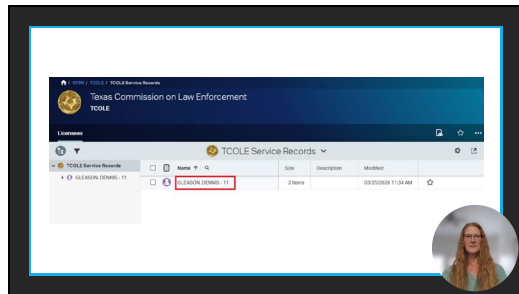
/ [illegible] / TCOLE / TCOLE Service Records

Texas Commission on Law Enforcement
TCOLE

Licensees

TCOLE Service Records

TCOLE Service Records
GLEASON, DENNIS - 11

| | Name ↑ | Size | Description | Modified |
|---|---|---|---|---|
| | GLEASON, DENNIS - 11 | 2 items | | 03/25/2026 11:34 AM |